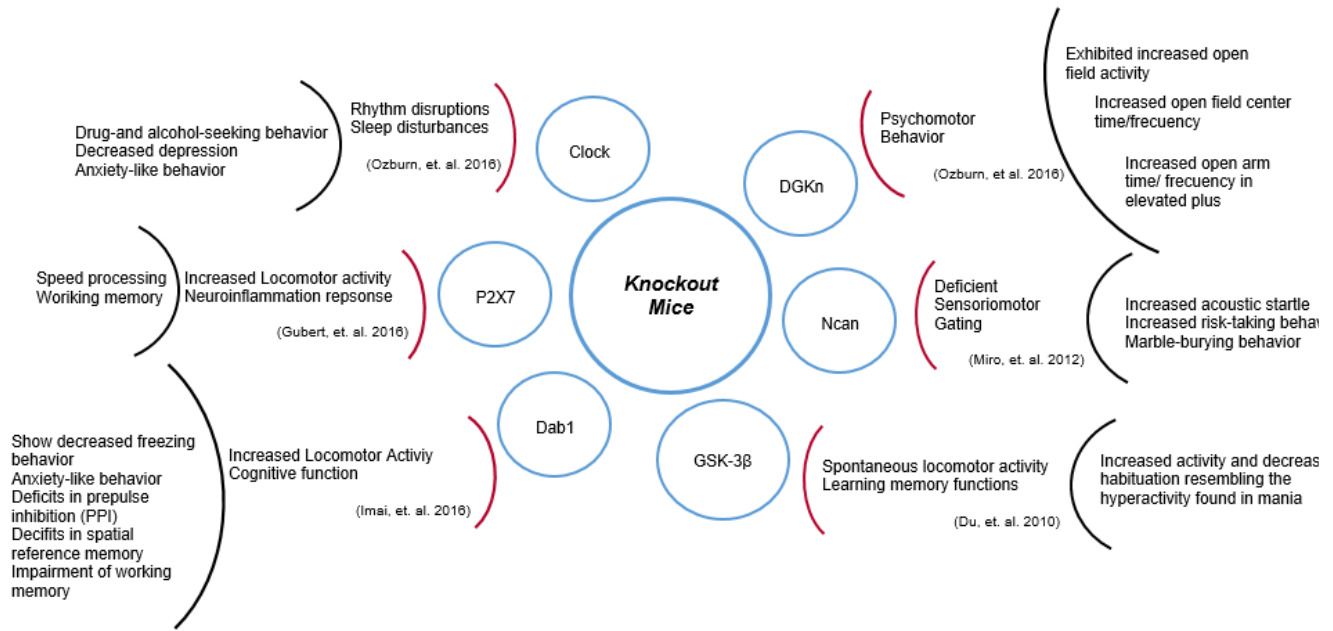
Knockout Mice

Clock

Rhythm disruptions
Sleep disturbances

(Ozburn, et. al. 2016)

Drug-and alcohol-seeking behavior
Decreased depression
Anxiety-like behavior

DGKn

Psychomotor Behavior

(Ozburn, et al. 2016)

Exhibited increased open field activity

Increased open field center time/frecuency

Increased open arm time/ frecuency in elevated plus

P2X7

Increased Locomotor activity
Neuroinflammation repsonse

(Gubert, et. al. 2016)

Speed processing
Woriking memory

Ncan

Deficient Sensoriomotor Gating

(Miro, et. al. 2012)

Increased acoustic startle
Increased risk-taking behav
Marble-burying behavior

Dab1

Increased Locomotor Activiy
Cognitive function

(Imai, et. al. 2016)

Show decreased freezing behavior
Anxiety-like behavior
Deficits in prepulse inhibition (PPI)
Decifits in spatial reference memory
Impairment of working memory

GSK-3β

Spontaneous locomotor activity
Learning memory functions

(Du, et. al. 2010)

Increased activity and decreas habituation resembling the hyperactivity found in mania